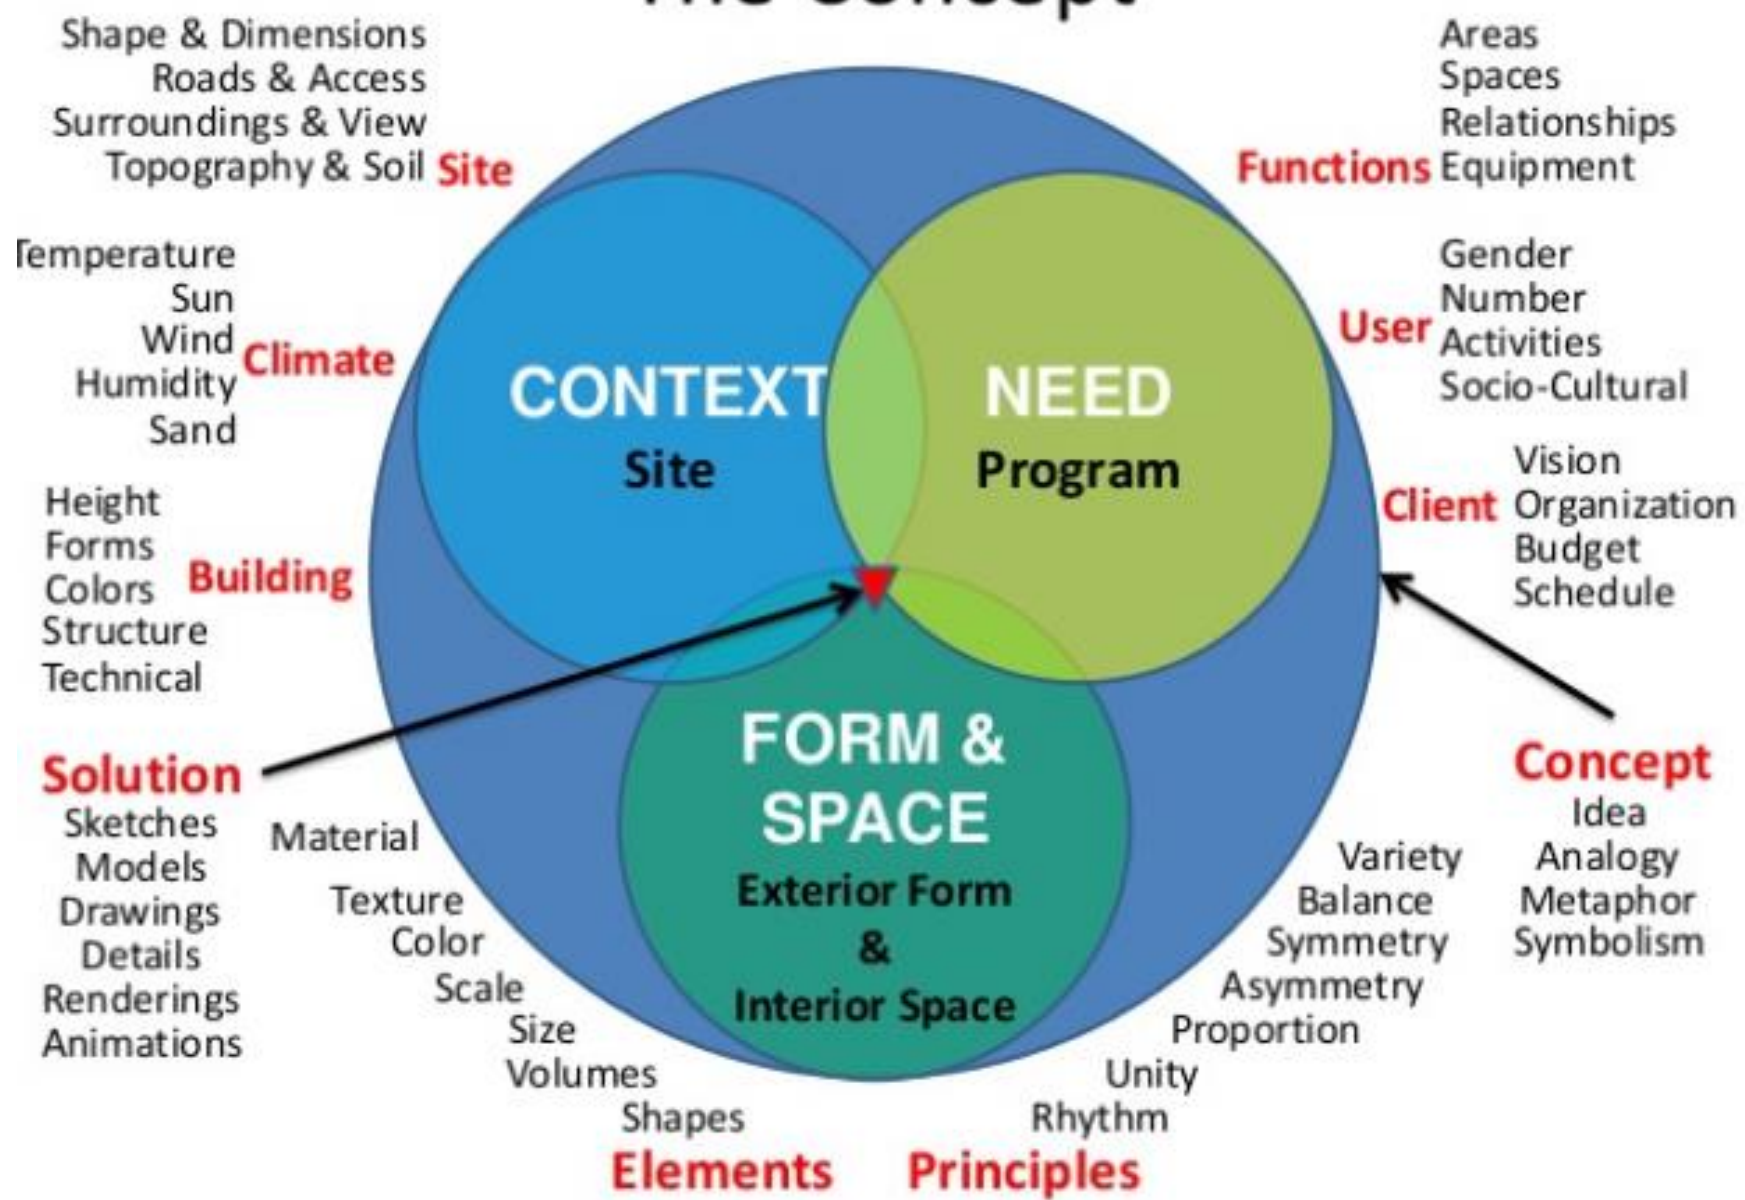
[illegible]

Shape & Dimensions
Roads & Access
Surroundings & View
Topography & Soil Site

Temperature
Sun
Wind
Humidity
Sand
Climate

Height
Forms
Colors
Structure
Technical
Building

Solution
Sketches
Models
Drawings
Details
Renderings
Animations

Material
Texture
Color
Scale
Size
Volumes
Shapes
Elements

Areas
Spaces
Relationships
Functions Equipment

Gender
Number
User Activities
Socio-Cultural

Vision
Client Organization
Budget
Schedule

Concept
Idea
Analogy
Metaphor
Symbolism

Variety
Balance
Symmetry
Asymmetry
Proportion
Unity
Rhythm
Principles

CONTEXT
Site

NEED
Program

FORM & SPACE
Exterior Form
&
Interior Space